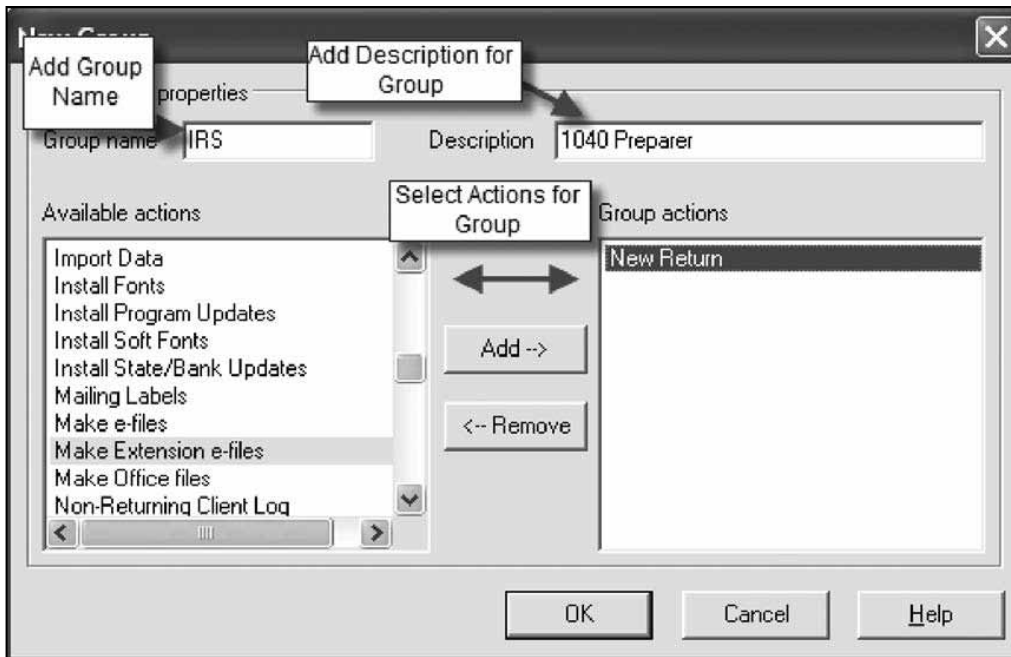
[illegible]

Add Group Name

Add Description for Group

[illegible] properties

Group name IRS

Description 1040 Preparer

Available actions

Select Actions for Group

Group actions

Import Data
Install Fonts
Install Program Updates
Install Soft Fonts
Install State/Bank Updates
Mailing Labels
Make e-files
Make Extension e-files
Make Office files
Non-Returning Client Log

Add -->

<-- Remove

New Return

OK

Cancel

Help